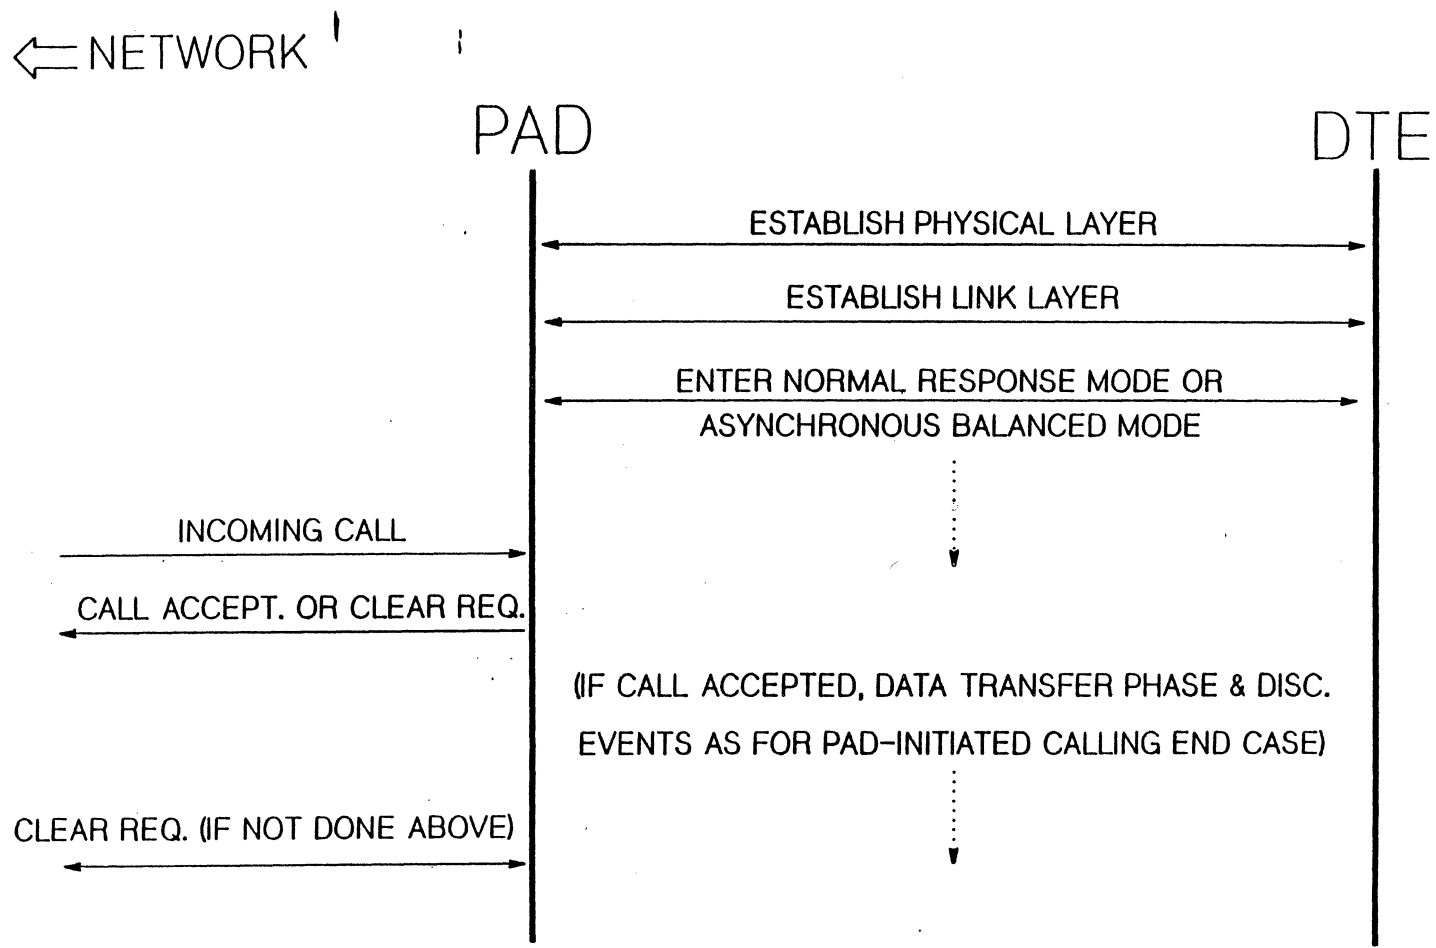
NETWORK

PAD

DTE

ESTABLISH PHYSICAL LAYER

ESTABLISH LINK LAYER

ENTER NORMAL RESPONSE MODE OR ASYNCHRONOUS BALANCED MODE

INCOMING CALL

CALL ACCEPT. OR CLEAR REQ.

(IF CALL ACCEPTED, DATA TRANSFER PHASE & DISC. EVENTS AS FOR PAD-INITIATED CALLING END CASE)

CLEAR REQ. (IF NOT DONE ABOVE)